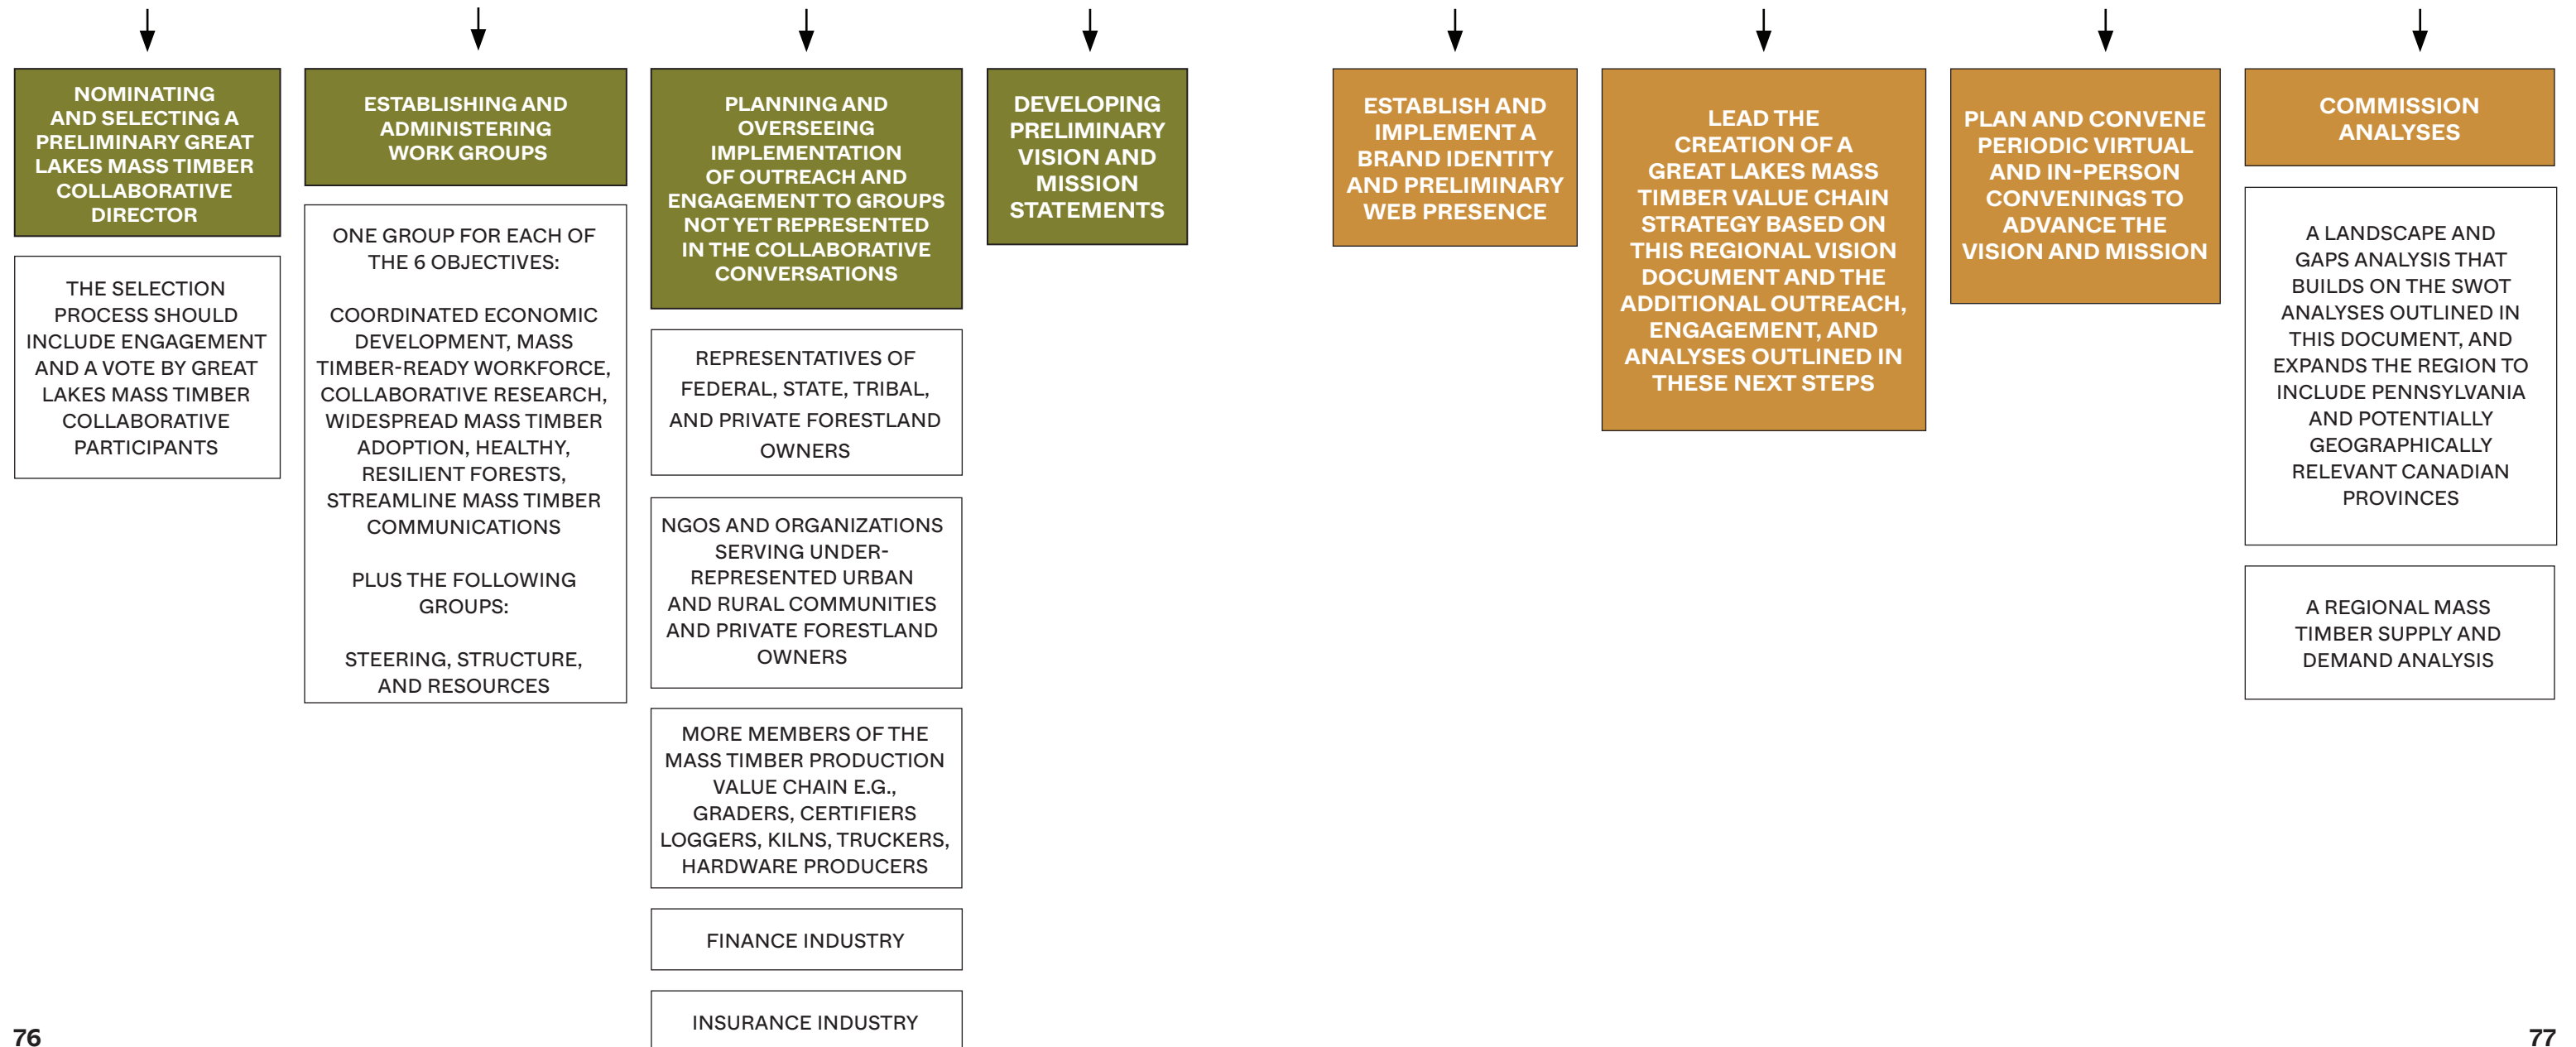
NOMINATING AND SELECTING A PRELIMINARY GREAT LAKES MASS TIMBER COLLABORATIVE DIRECTOR

THE SELECTION PROCESS SHOULD INCLUDE ENGAGEMENT AND A VOTE BY GREAT LAKES MASS TIMBER COLLABORATIVE PARTICIPANTS

ESTABLISHING AND ADMINISTERING WORK GROUPS

ONE GROUP FOR EACH OF THE 6 OBJECTIVES:

COORDINATED ECONOMIC DEVELOPMENT, MASS TIMBER-READY WORKFORCE, COLLABORATIVE RESEARCH, WIDESPREAD MASS TIMBER ADOPTION, HEALTHY, RESILIENT FORESTS, STREAMLINE MASS TIMBER COMMUNICATIONS

PLUS THE FOLLOWING GROUPS:

STEERING, STRUCTURE, AND RESOURCES

PLANNING AND OVERSEEING IMPLEMENTATION OF OUTREACH AND ENGAGEMENT TO GROUPS NOT YET REPRESENTED IN THE COLLABORATIVE CONVERSATIONS

REPRESENTATIVES OF FEDERAL, STATE, TRIBAL, AND PRIVATE FORESTLAND OWNERS

NGOS AND ORGANIZATIONS SERVING UNDER-REPRESENTED URBAN AND RURAL COMMUNITIES AND PRIVATE FORESTLAND OWNERS

MORE MEMBERS OF THE MASS TIMBER PRODUCTION VALUE CHAIN E.G., GRADERS, CERTIFIERS LOGGERS, KILNS, TRUCKERS, HARDWARE PRODUCERS

FINANCE INDUSTRY

INSURANCE INDUSTRY

DEVELOPING PRELIMINARY VISION AND MISSION STATEMENTS

ESTABLISH AND IMPLEMENT A BRAND IDENTITY AND PRELIMINARY WEB PRESENCE

LEAD THE CREATION OF A GREAT LAKES MASS TIMBER VALUE CHAIN STRATEGY BASED ON THIS REGIONAL VISION DOCUMENT AND THE ADDITIONAL OUTREACH, ENGAGEMENT, AND ANALYSES OUTLINED IN THESE NEXT STEPS

PLAN AND CONVENE PERIODIC VIRTUAL AND IN-PERSON CONVENINGS TO ADVANCE THE VISION AND MISSION

COMMISSION ANALYSES

A LANDSCAPE AND GAPS ANALYSIS THAT BUILDS ON THE SWOT ANALYSES OUTLINED IN THIS DOCUMENT, AND EXPANDS THE REGION TO INCLUDE PENNSYLVANIA AND POTENTIALLY GEOGRAPHICALLY RELEVANT CANADIAN PROVINCES

A REGIONAL MASS TIMBER SUPPLY AND DEMAND ANALYSIS

76

77